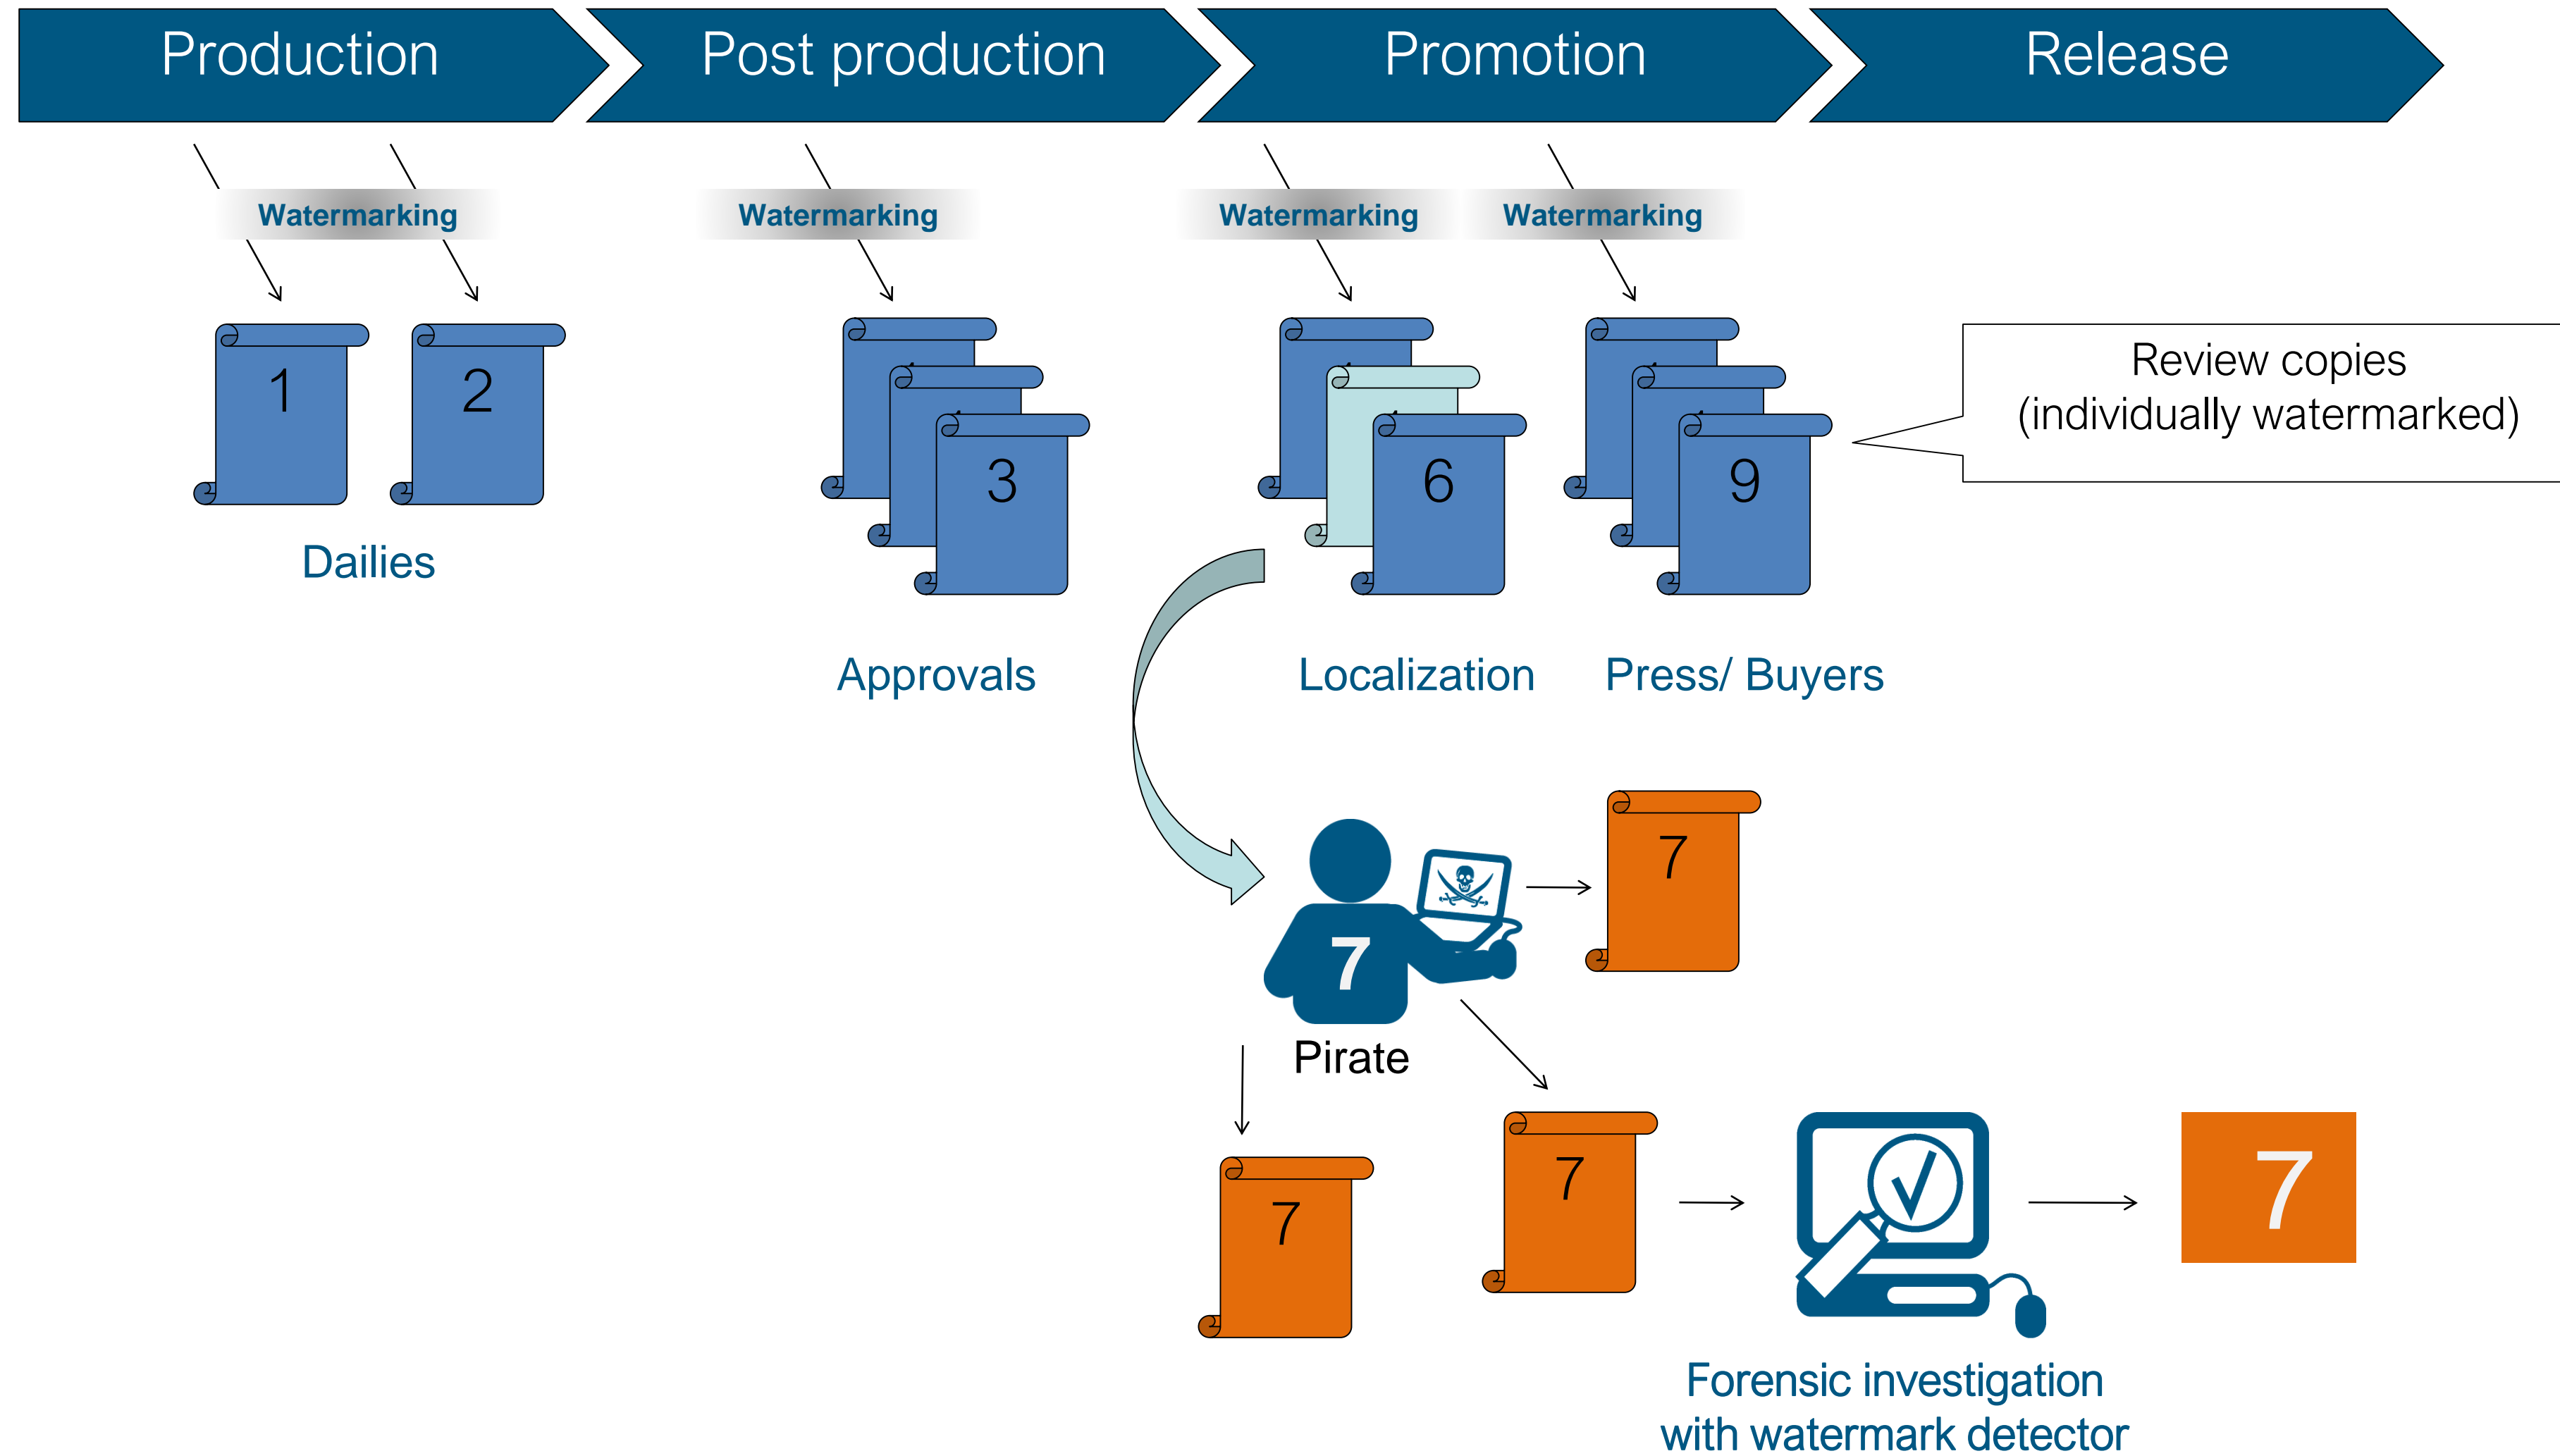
Production

Post production

Promotion

Release

Watermarking

Watermarking

Watermarking

Watermarking

1

2

3

6

9

Review copies
(individually watermarked)

Dailies

Approvals

Localization

Press/ Buyers

7

7

Pirate

7

7

7

Forensic investigation
with watermark detector